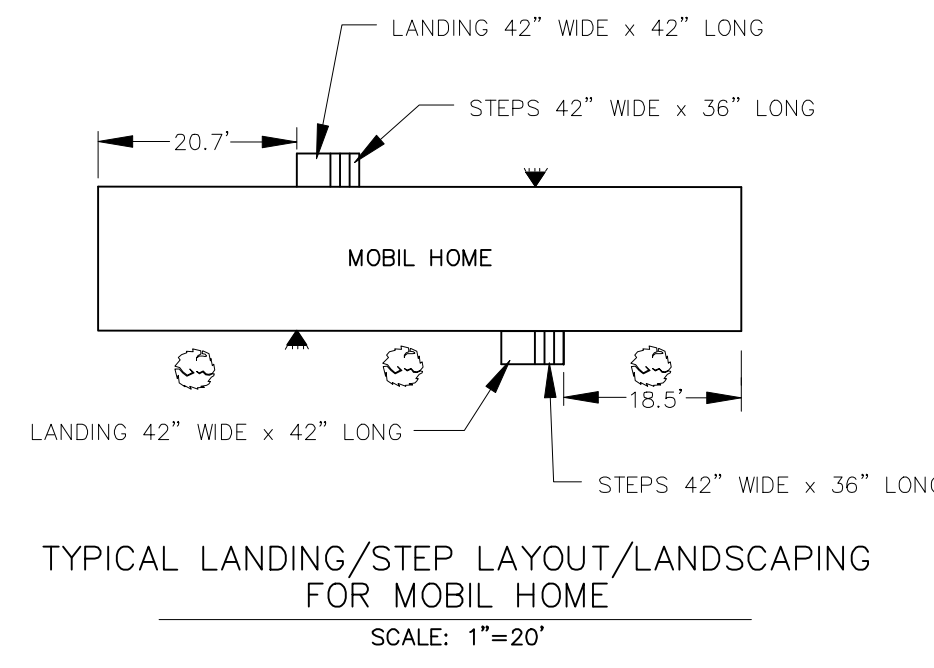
LANDING 42" WIDE x 42" LONG

STEPS 42" WIDE x 36" LONG

20.7'

MOBIL HOME

LANDING 42" WIDE x 42" LONG

18.5'

STEPS 42" WIDE x 36" LON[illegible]

TYPICAL LANDING/STEP LAYOUT/LANDSCAPING FOR MOBIL HOME

SCALE: 1"=20'